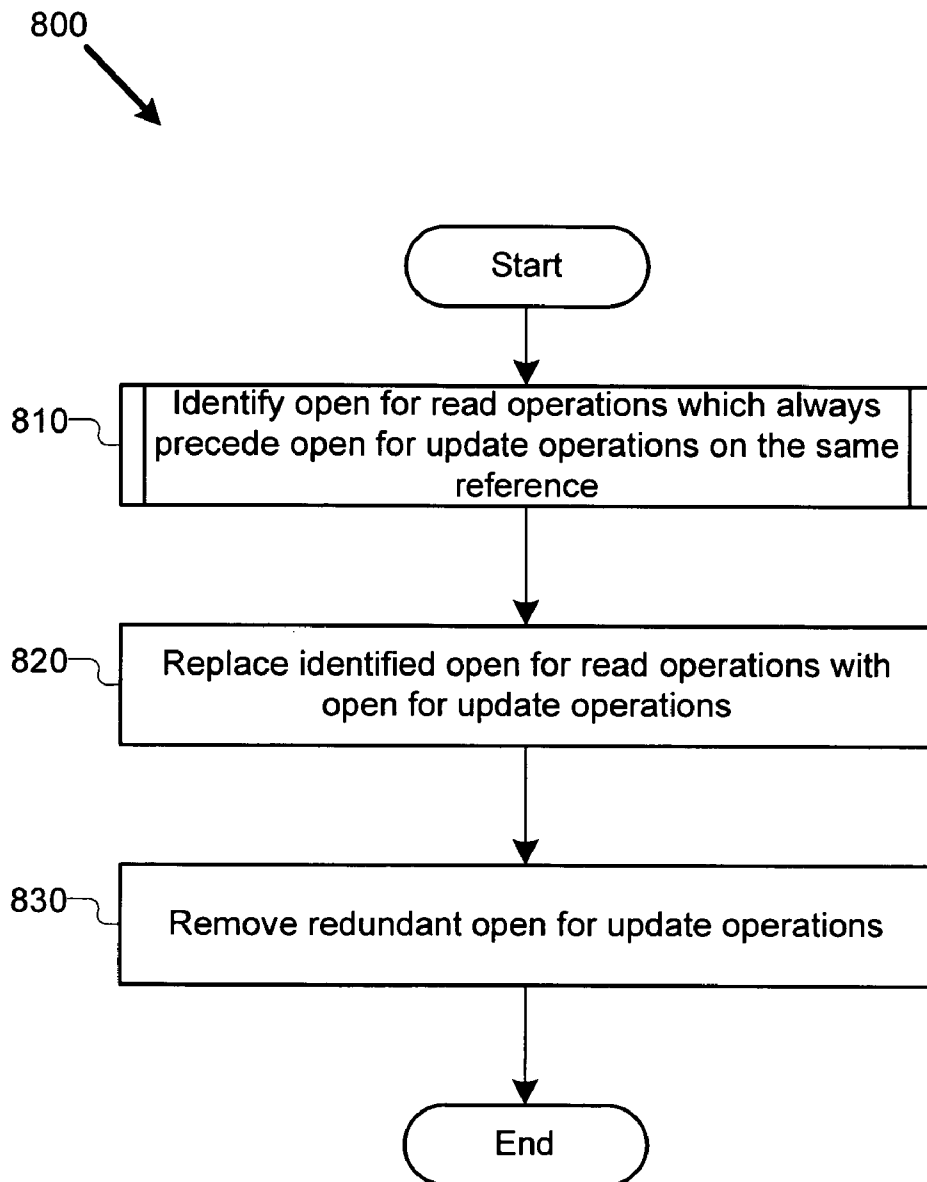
800

Start

810

Identify open for read operations which always precede open for update operations on the same reference

820

Replace identified open for read operations with open for update operations

830

Remove redundant open for update operations

End